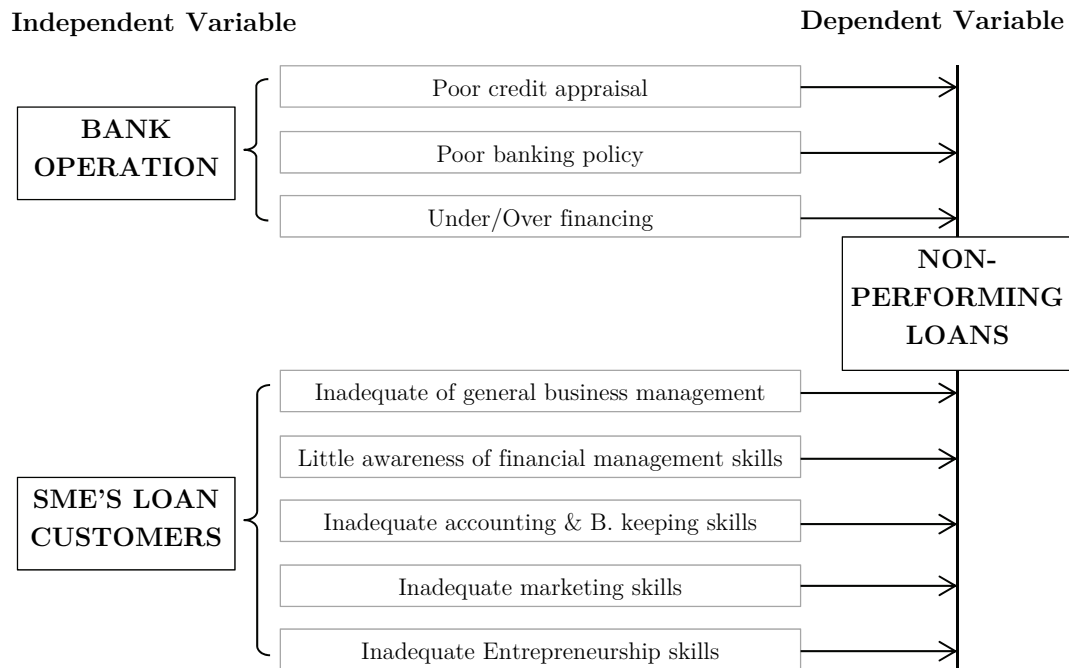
Independent Variable

Dependent Variable

BANK OPERATION

Poor credit appraisal

Poor banking policy

Under/Over financing

NON-PERFORMING LOANS

SME'S LOAN CUSTOMERS

Inadequate of general business management

Little awareness of financial management skills

Inadequate accounting & B. keeping skills

Inadequate marketing skills

Inadequate Entrepreneurship skills